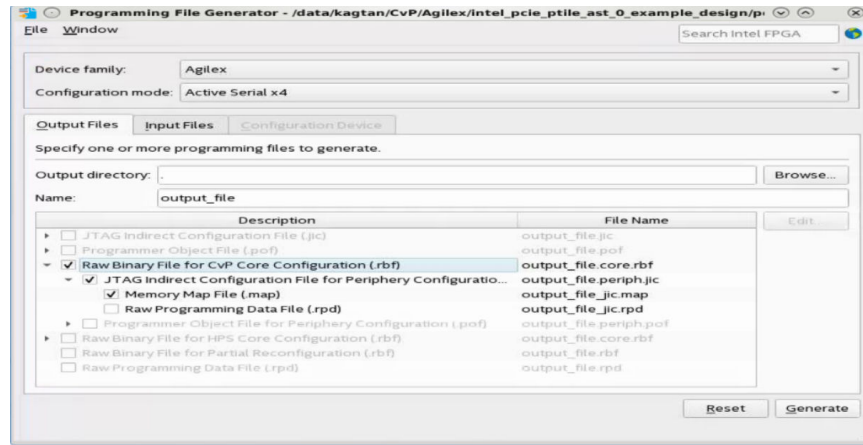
Programming File Generator - /data/kagtan/CvP/Agilex/intel_pcie_ptile_ast_0_example_design/p

File Window

Search Intel FPGA

Device family: Agilex

Configuration mode: Active Serial x4

Output Files | Input Files | Configuration Device

Specify one or more programming files to generate.

Output directory: .

Browse...

Name: output_file

| Description | File Name |
|---|---|
| JTAG Indirect Configuration File (.jic) | output_file.jic |
| Programmer Object File (.pof) | output_file.pof |
| ✓ Raw Binary File for CvP Core Configuration (.rbf) | output_file.core.rbf |
| ✓ JTAG Indirect Configuration File for Periphery Configuratio... | output_file.periph.jic |
| ✓ Memory Map File (.map) | output_file_jic.map |
| Raw Programming Data File (.rpd) | output_file_jic.rpd |
| Programmer Object File for Periphery Configuration (.pof) | output_file.periph.pof |
| Raw Binary File for HPS Core Configuration (.rbf) | output_file.core.rbf |
| Raw Binary File for Partial Reconfiguration (.rbf) | output_file.rbf |
| Raw Programming Data File (.rpd) | output_file.rpd |

Edit

Reset Generate